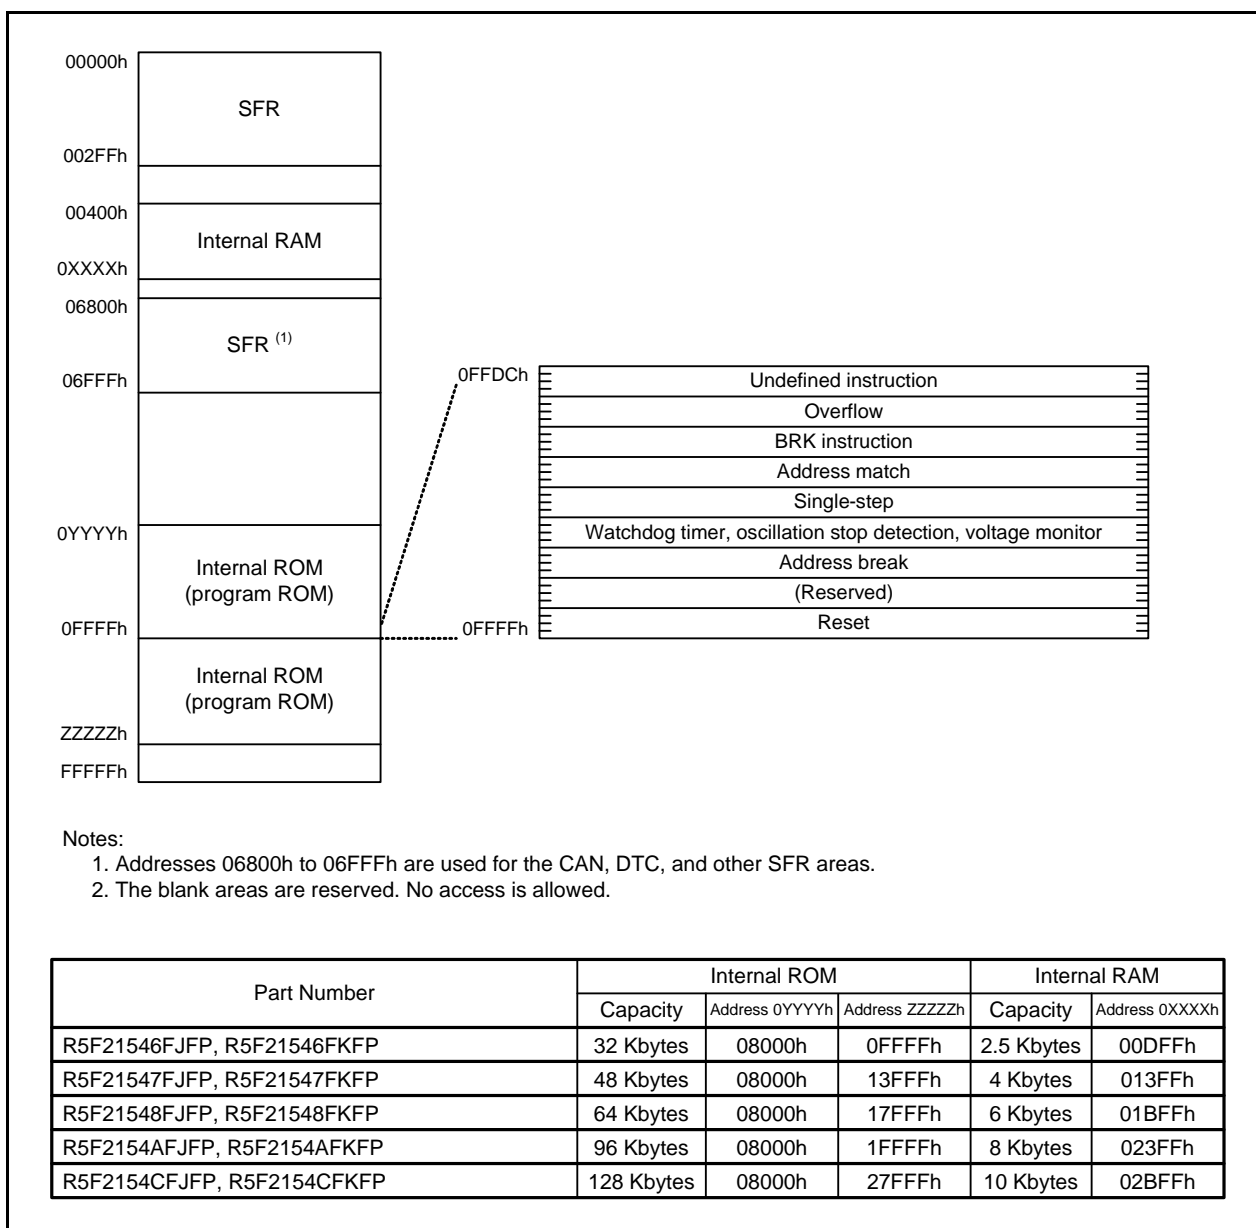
00000h
SFR
002FFh
00400h
Internal RAM
0XXXXh
06800h
SFR $^{(1)}$
06FFFh
0YYYYh
Internal ROM (program ROM)
0FFFFh
Internal ROM (program ROM)
ZZZZZh
FFFFFh

0FFDCh
Undefined instruction
Overflow
BRK instruction
Address match
Single-step
Watchdog timer, oscillation stop detection, voltage monitor
Address break
(Reserved)
Reset
0FFFFh

Notes:
1. Addresses 06800h to 06FFFh are used for the CAN, DTC, and other SFR areas.
2. The blank areas are reserved. No access is allowed.

| Part Number | Internal ROM Capacity | Internal ROM Address 0YYYYh | Internal ROM Address ZZZZZh | Internal RAM Capacity | Internal RAM Address 0XXXXh |
|---|---|---|---|---|---|
| R5F21546FJFP, R5F21546FKFP | 32 Kbytes | 08000h | 0FFFFh | 2.5 Kbytes | 00DFFh |
| R5F21547FJFP, R5F21547FKFP | 48 Kbytes | 08000h | 13FFFh | 4 Kbytes | 013FFh |
| R5F21548FJFP, R5F21548FKFP | 64 Kbytes | 08000h | 17FFFh | 6 Kbytes | 01BFFh |
| R5F2154AFJFP, R5F2154AFKFP | 96 Kbytes | 08000h | 1FFFFh | 8 Kbytes | 023FFh |
| R5F2154CFJFP, R5F2154CFKFP | 128 Kbytes | 08000h | 27FFFh | 10 Kbytes | 02BFFh |